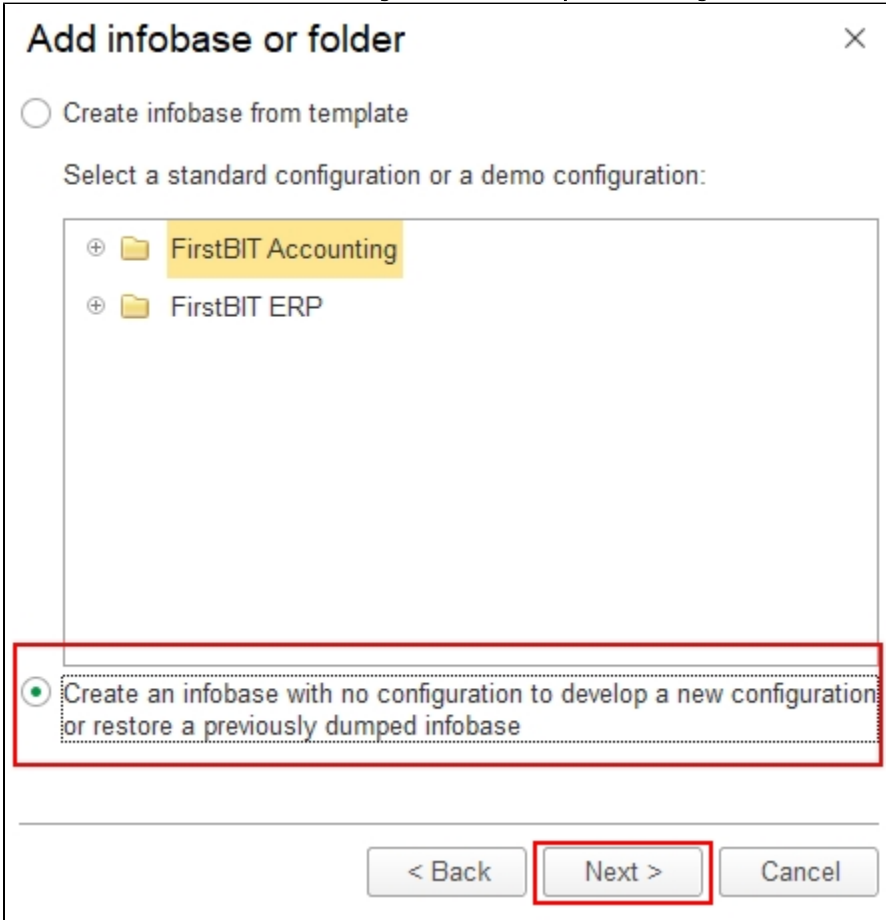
Add infobase or folder ×

Create infobase from template

Select a standard configuration or a demo configuration:

FirstBIT Accounting

FirstBIT ERP

Create an infobase with no configuration to develop a new configuration or restore a previously dumped infobase

< Back Next > Cancel